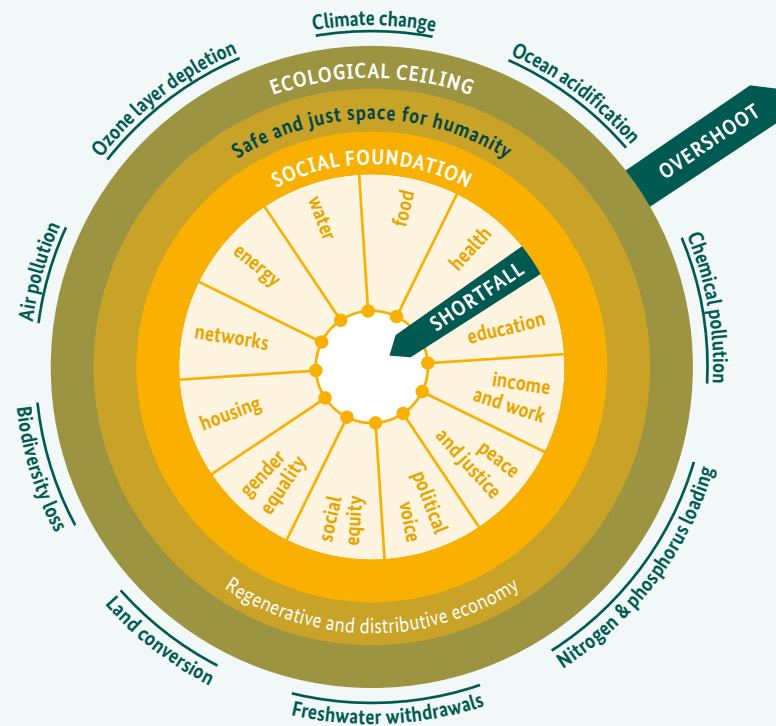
Climate change

Ocean acidification

OVERSHOOT

Chemical pollution

Nitrogen & phosphorus loading

Freshwater withdrawals

Land conversion

Biodiversity loss

Air pollution

Ozone layer depletion

ECOLOGICAL CEILING

Safe and just space for humanity

SOCIAL FOUNDATION

water

food

health

SHORTFALL

education

income and work

peace and justice

political voice

social equity

gender equality

housing

networks

energy

Regenerative and distributive economy